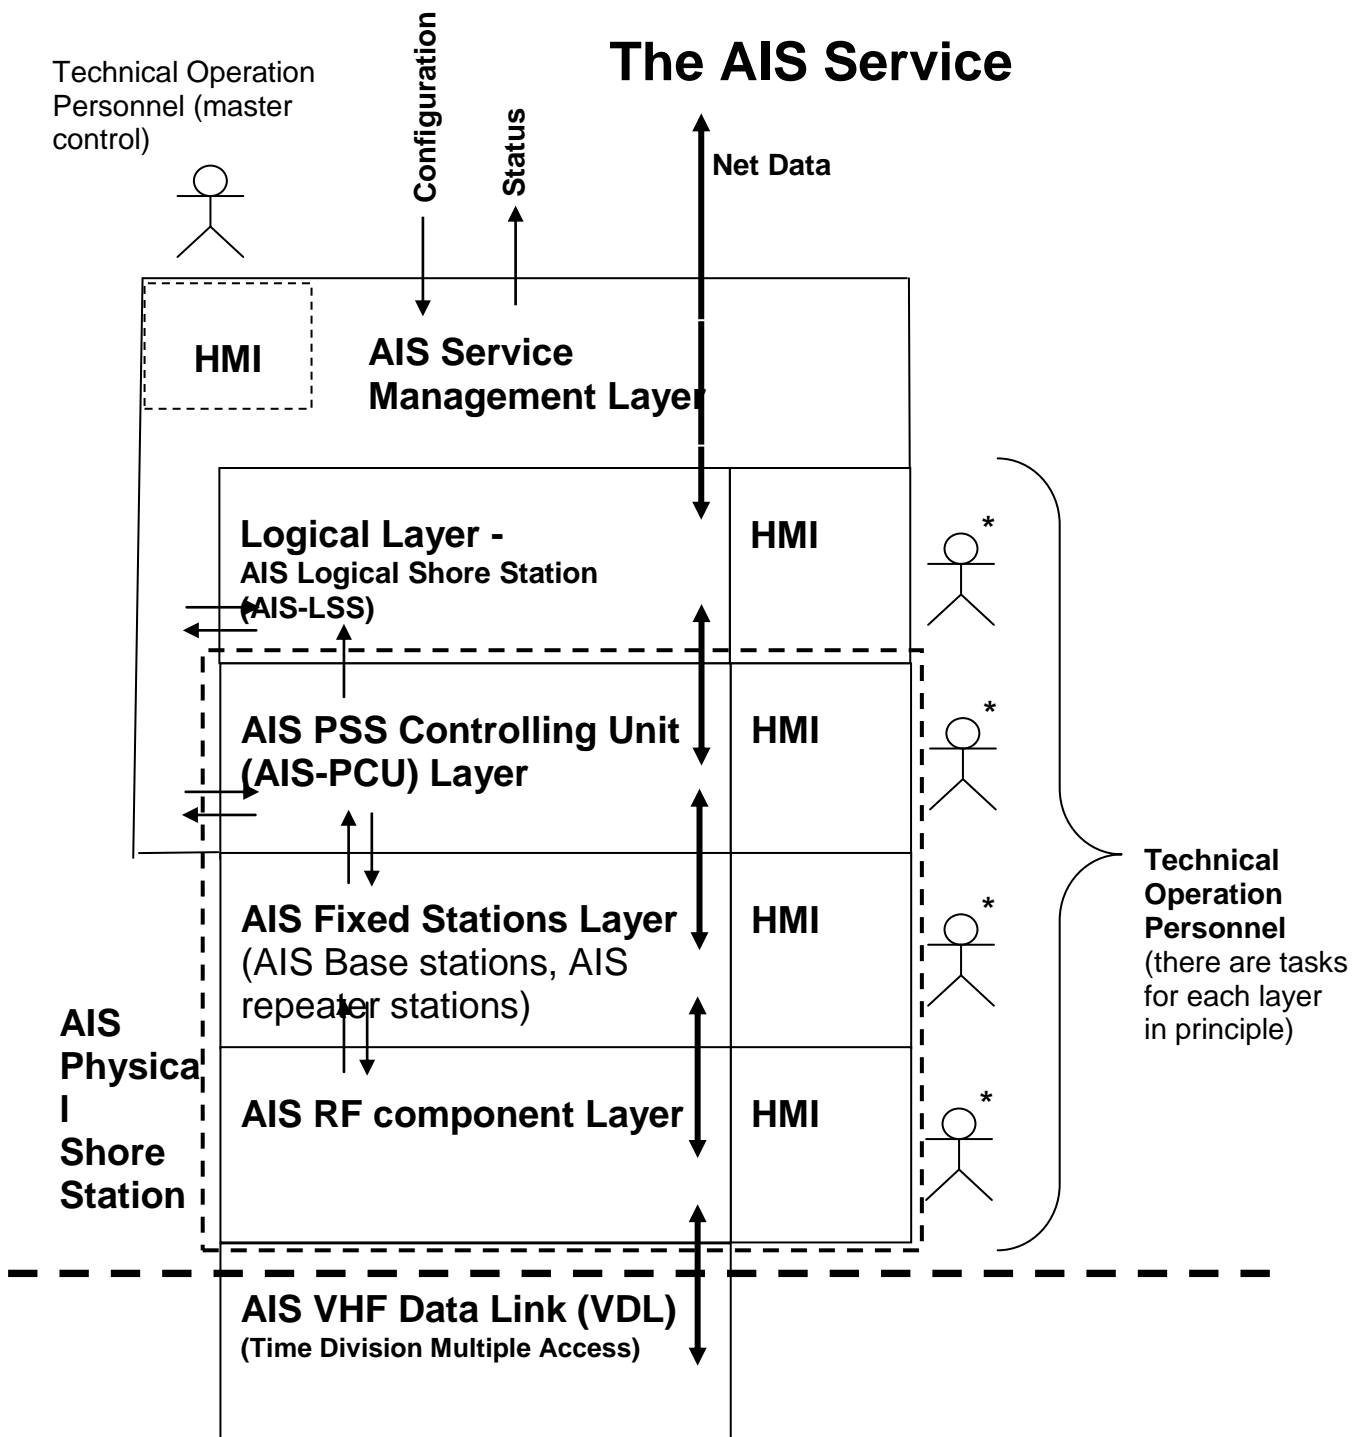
The AIS Service

Technical Operation Personnel (master control)

Configuration

Status

Net Data

HMI

AIS Service Management Layer

Logical Layer - AIS Logical Shore Station (AIS-LSS)

HMI

*

AIS PSS Controlling Unit (AIS-PCU) Layer

HMI

*

AIS Fixed Stations Layer (AIS Base stations, AIS repeater stations)

HMI

*

AIS RF component Layer

HMI

*

Technical Operation Personnel (there are tasks for each layer in principle)

AIS Physica l Shore Station

AIS VHF Data Link (VDL) (Time Division Multiple Access)